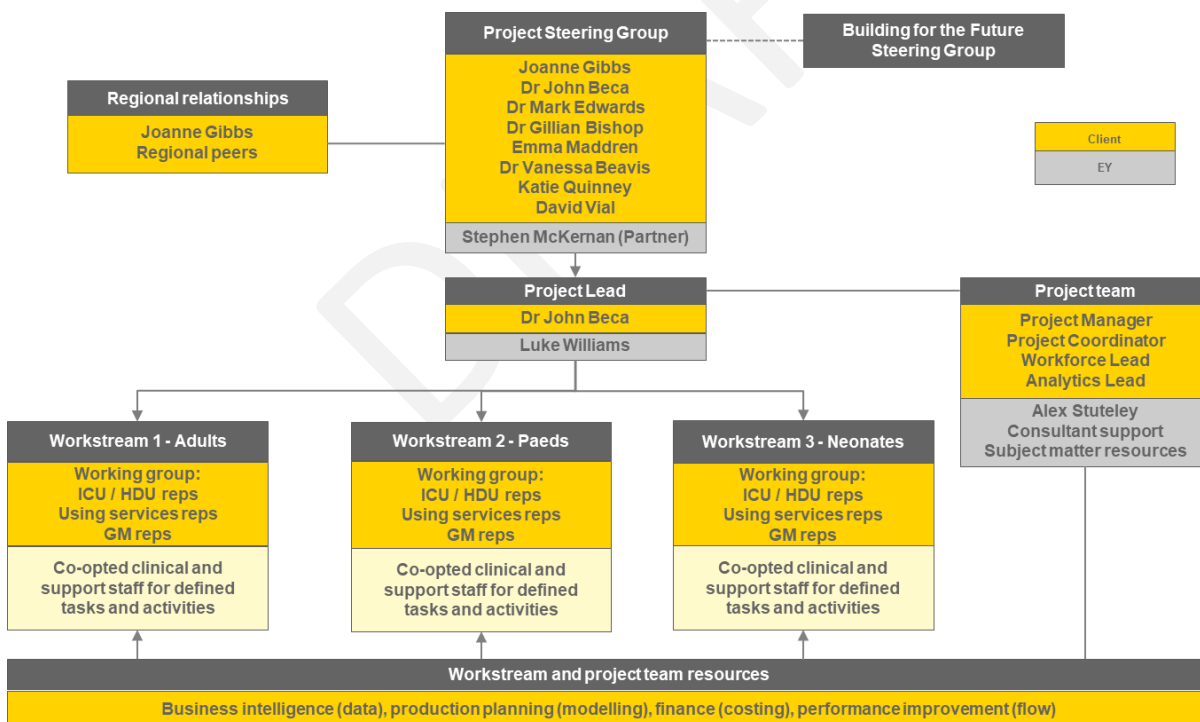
Project Steering Group
Joanne Gibbs
Dr John Beca
Dr Mark Edwards
Dr Gillian Bishop
Emma Maddren
Dr Vanessa Beavis
Katie Quinney
David Vial
Stephen McKernan (Partner)

Building for the Future Steering Group

Regional relationships
Joanne Gibbs
Regional peers

Client
EY

Project Lead
Dr John Beca
Luke Williams

Project team
Project Manager
Project Coordinator
Workforce Lead
Analytics Lead
Alex Stuteley
Consultant support
Subject matter resources

Workstream 1 - Adults
Working group:
ICU / HDU reps
Using services reps
GM reps
Co-opted clinical and support staff for defined tasks and activities

Workstream 2 - Paeds
Working group:
ICU / HDU reps
Using services reps
GM reps
Co-opted clinical and support staff for defined tasks and activities

Workstream 3 - Neonates
Working group:
ICU / HDU reps
Using services reps
GM reps
Co-opted clinical and support staff for defined tasks and activities

Workstream and project team resources
Business intelligence (data), production planning (modelling), finance (costing), performance improvement (flow)